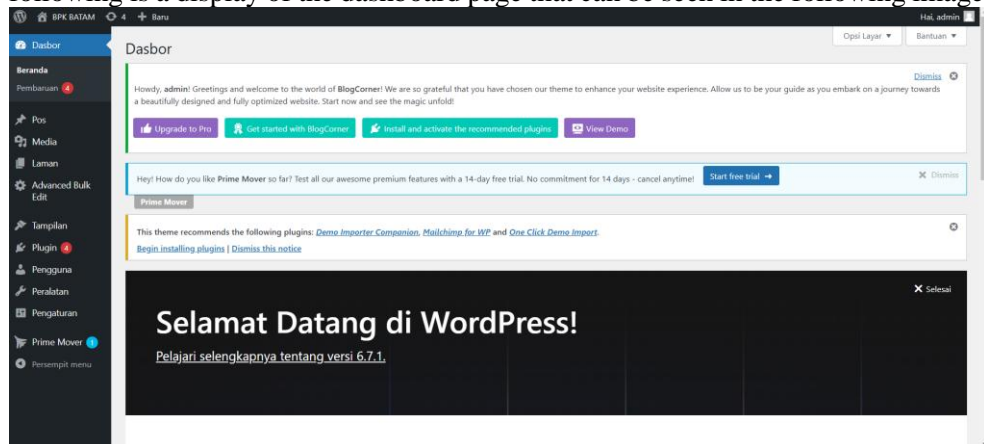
following is a display of the dashboard page that can be seen in the following image.

BPK BATAM 4 + Baru Hai, admin

Dasbor
Beranda
Pembaruan 4
Pos
Media
Laman
Advanced Bulk Edit
Tampilan
Plugin 4
Pengguna
Peralatan
Pengaturan
Prime Mover 1
Persempit menu

Dasbor

Opsi Layar ▼ Bantuan ▼

Dismiss

Howdy, admin! Greetings and welcome to the world of BlogCorner! We are so grateful that you have chosen our theme to enhance your website experience. Allow us to be your guide as you embark on a journey towards a beautifully designed and fully optimized website. Start now and see the magic unfold!

Upgrade to Pro Get started with BlogCorner Install and activate the recommended plugins View Demo

Hey! How do you like Prime Mover so far? Test all our awesome premium features with a 14-day free trial. No commitment for 14 days - cancel anytime! Start free trial → Dismiss

Prime Mover

This theme recommends the following plugins: Demo Importer Companion, Mailchimp for WP and One Click Demo Import.
Begin installing plugins | Dismiss this notice

Selesai

Selamat Datang di WordPress!
Pelajari selengkapnya tentang versi 6.7.1.